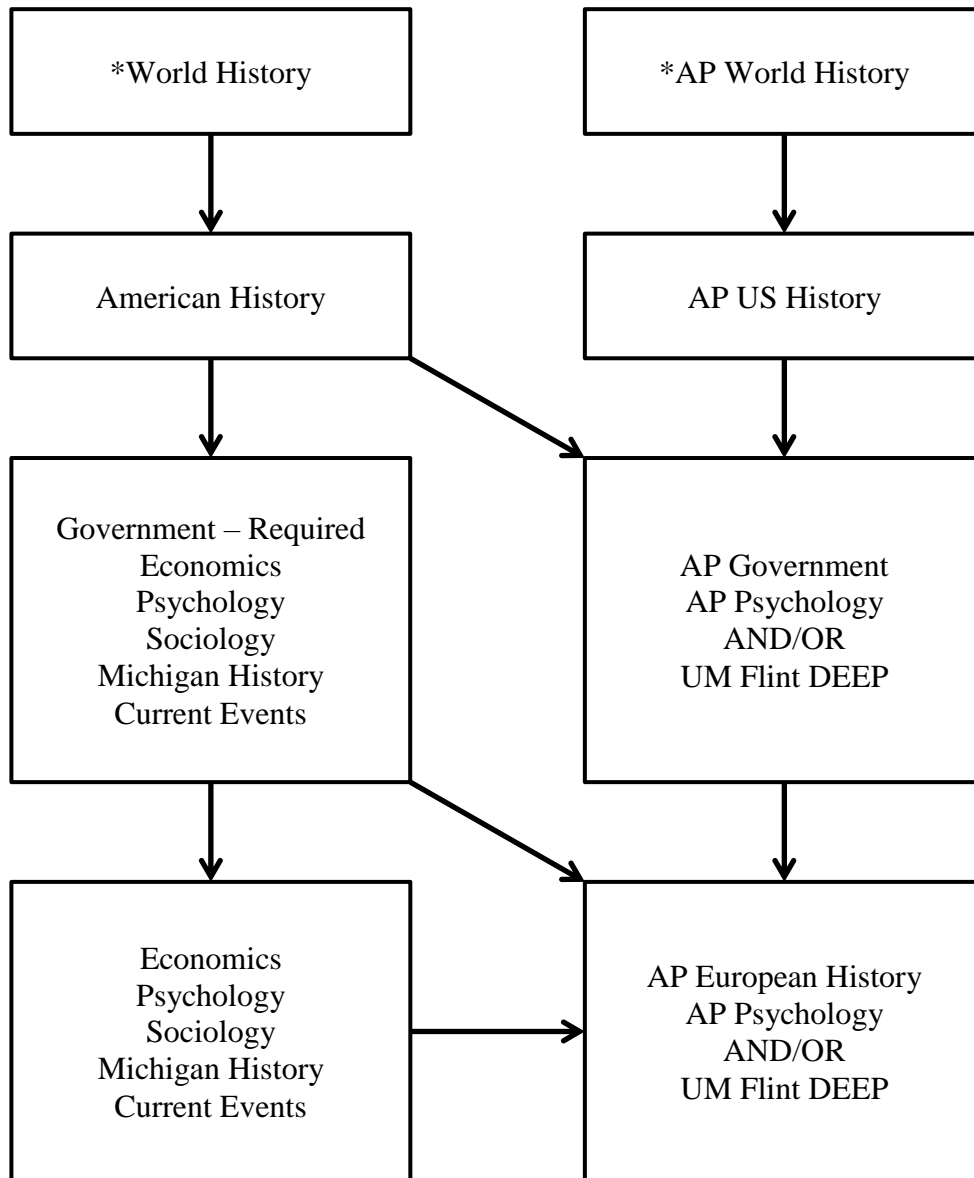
*World History

*AP World History

American History

AP US History

Government – Required
Economics
Psychology
Sociology
Michigan History
Current Events

AP Government
AP Psychology
AND/OR
UM Flint DEEP

Economics
Psychology
Sociology
Michigan History
Current Events

AP European History
AP Psychology
AND/OR
UM Flint DEEP